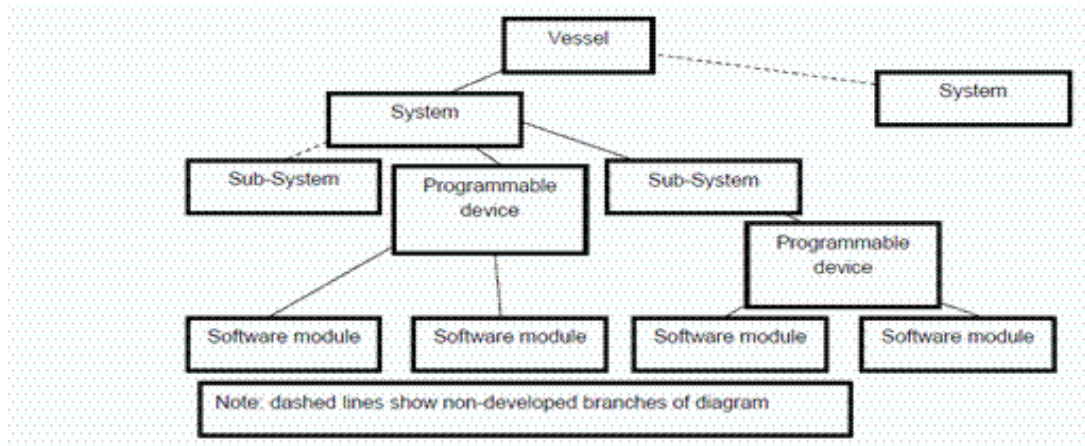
Vessel

System

System

Sub-System

Programmable device

Sub-System

Programmable device

Software module

Software module

Software module

Software module

Note: dashed lines show non-developed branches of diagram